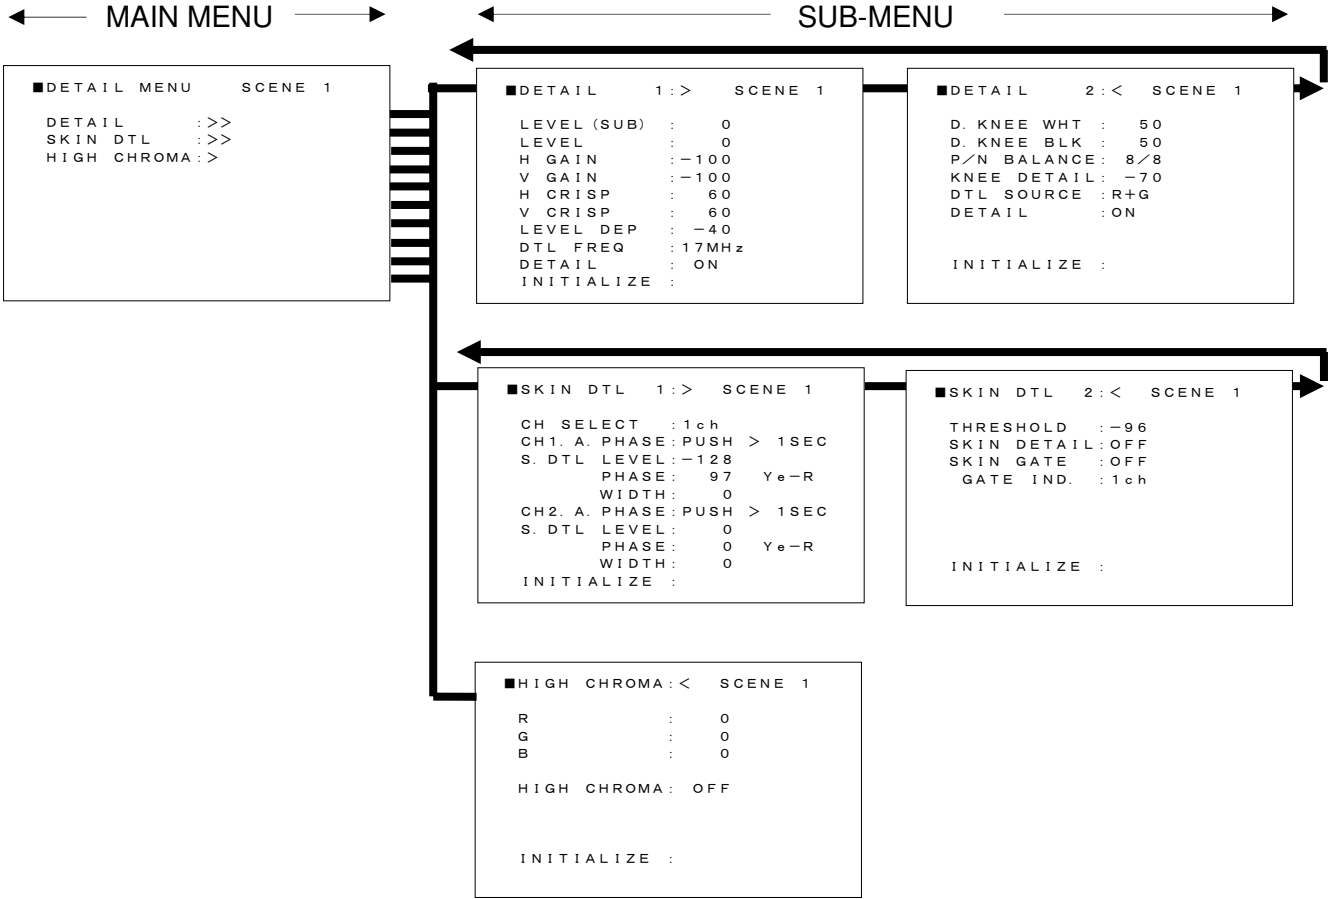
MAIN MENU

SUB-MENU

■DETAIL MENU SCENE 1

DETAIL :>>
SKIN DTL :>>
HIGH CHROMA:>

■DETAIL 1:> SCENE 1

LEVEL(SUB) : 0
LEVEL : 0
H GAIN :−100
V GAIN :−100
H CRISP : 60
V CRISP : 60
LEVEL DEP : −40
DTL FREQ :17MHz
DETAIL : ON
INITIALIZE :

■DETAIL 2:< SCENE 1

D. KNEE WHT : 50
D. KNEE BLK : 50
P/N BALANCE: 8/8
KNEE DETAIL: −70
DTL SOURCE :R+G
DETAIL :ON

INITIALIZE :

■SKIN DTL 1:> SCENE 1

CH SELECT :1ch
CH1. A. PHASE:PUSH > 1SEC
S. DTL LEVEL:−128
PHASE: 97 Ye−R
WIDTH: 0
CH2. A. PHASE:PUSH > 1SEC
S. DTL LEVEL: 0
PHASE: 0 Ye−R
WIDTH: 0
INITIALIZE :

■SKIN DTL 2:< SCENE 1

THRESHOLD :−96
SKIN DETAIL:OFF
SKIN GATE :OFF
GATE IND. :1ch

INITIALIZE :

■HIGH CHROMA:< SCENE 1

R : 0
G : 0
B : 0

HIGH CHROMA: OFF

INITIALIZE :